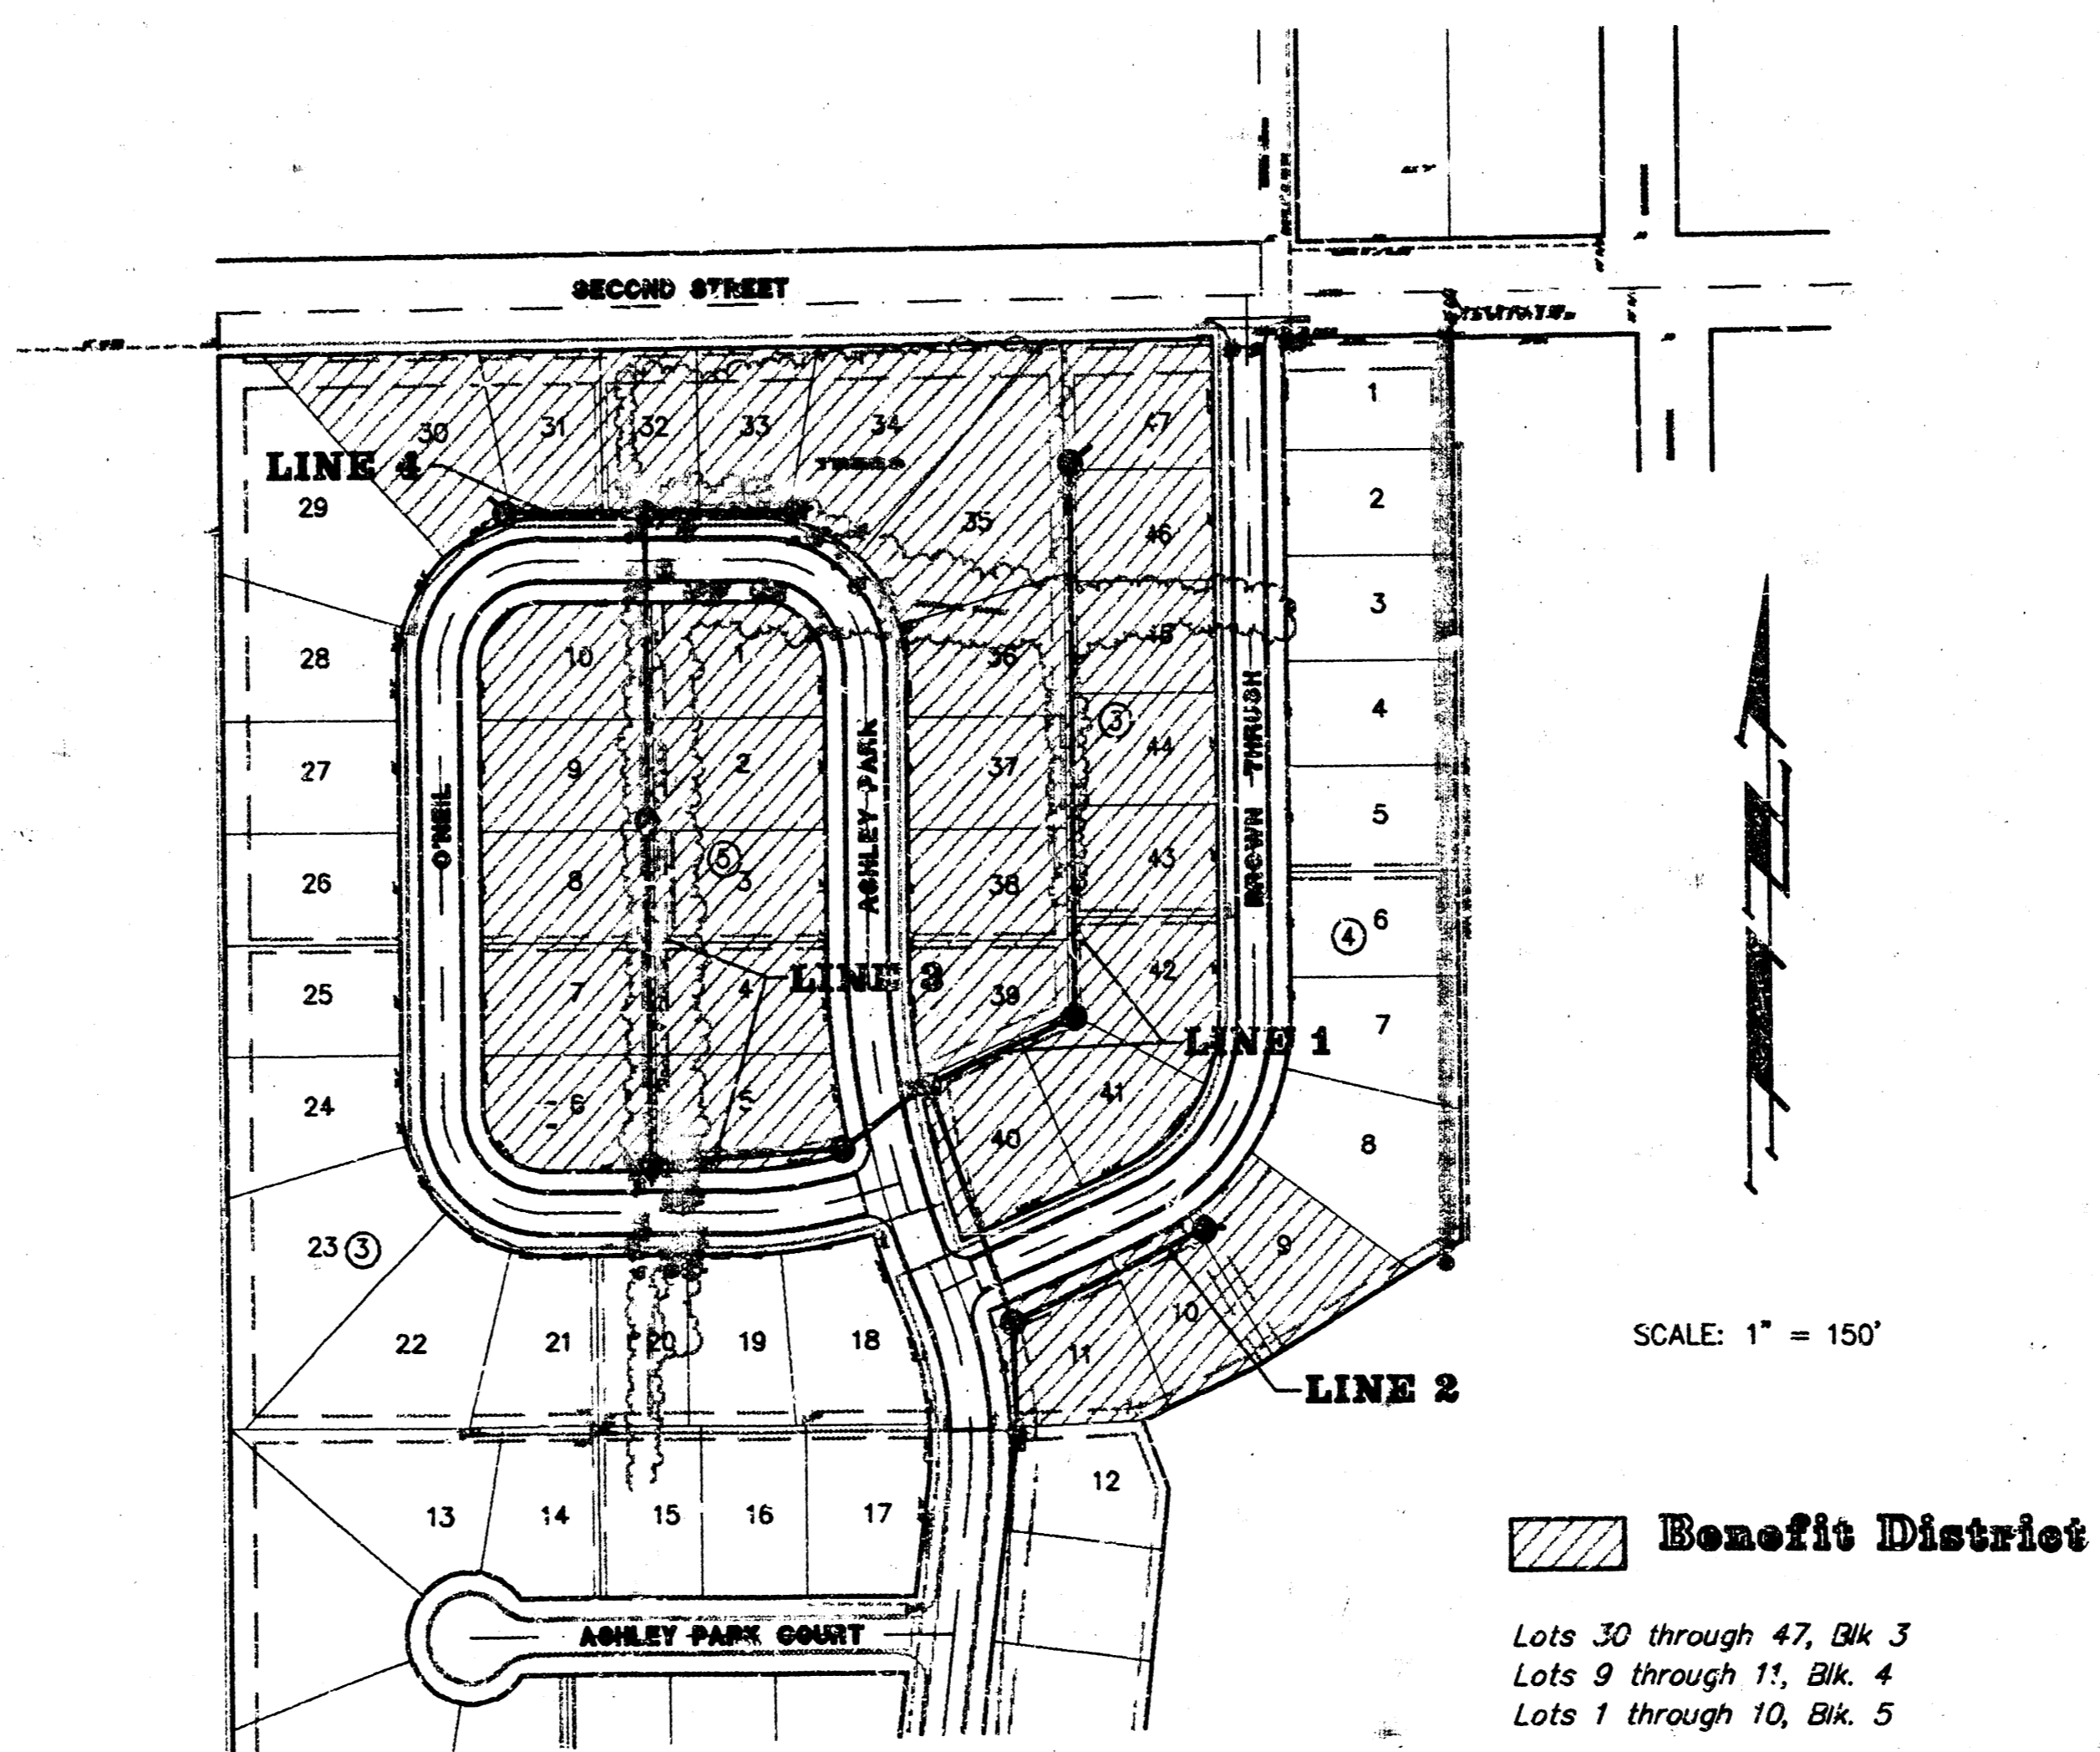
SECOND STREET

LINE 4

30 31 32 33 34 47

29 35 46

28 10 1 36 45 3

27 9 2 ③ 37 44 4

26 8 ⑤ 3 38 43 5

25 7 4 39 42 ④ 6

24 6 5 40 41 7

23 ③ 8

22 21 20 19 18 11 10 9

13 14 15 16 17 12

O'NEIL

ASHLEY PARK

BROWN THRUSH

LINE 3

LINE 1

LINE 2

ASHLEY PARK COURT

SCALE: 1" = 150'

Benefit District

Lots 30 through 47, Blk 3
Lots 9 through 11, Blk. 4
Lots 1 through 10, Blk. 5